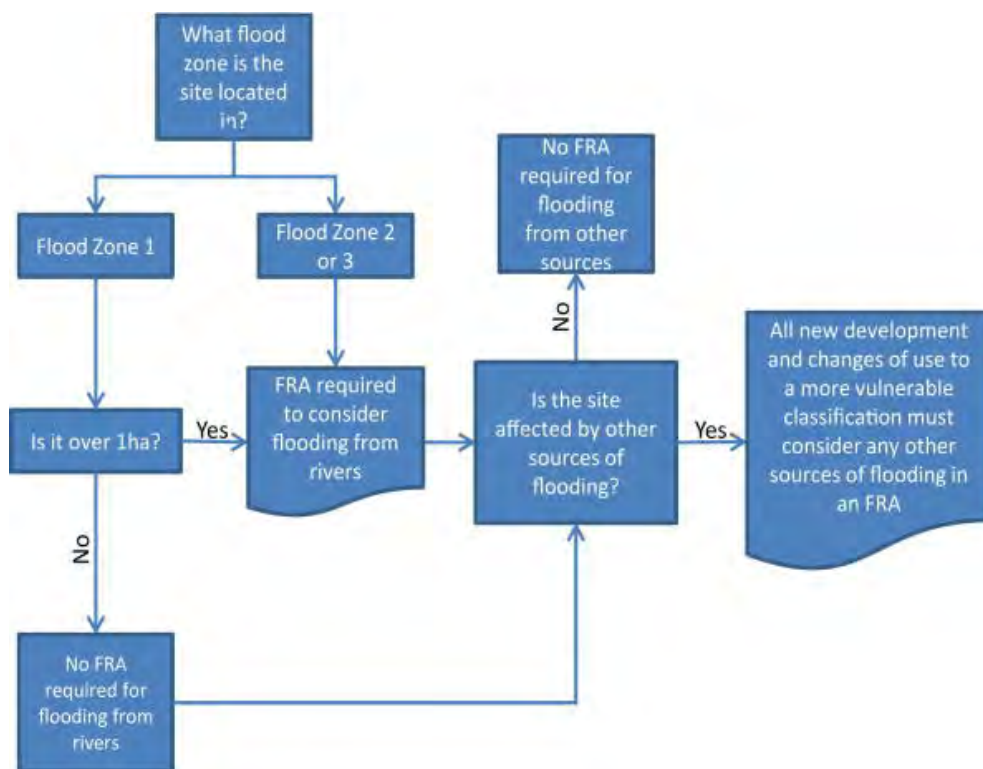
What flood zone is the site located in?

Flood Zone 1

Flood Zone 2 or 3

No FRA required for flooding from other sources

No

All new development and changes of use to a more vulnerable classification must consider any other sources of flooding in an FRA

FRA required to consider flooding from rivers

Is it over 1ha?

Yes

Is the site affected by other sources of flooding?

Yes

No

No FRA required for flooding from rivers